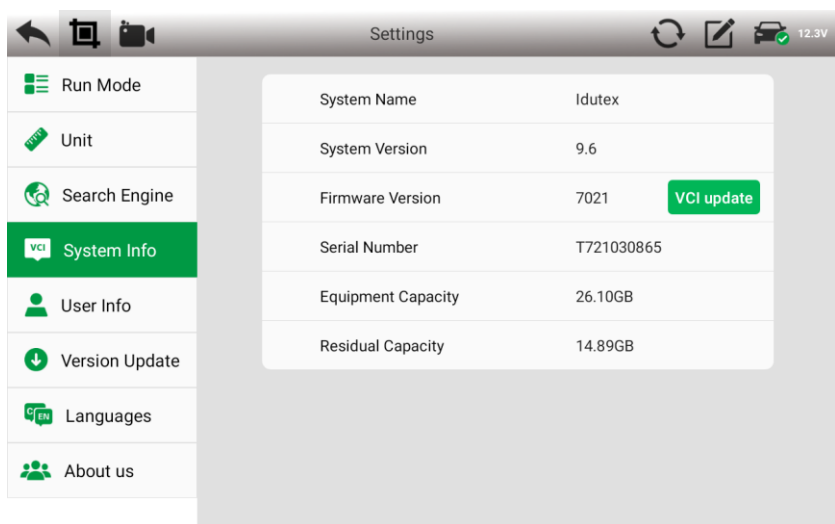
Settings

12.3V

Run Mode

Unit

Search Engine

VCI System Info

User Info

Version Update

C EN Languages

About us

| System Name | Idutex |
|---|---|
| System Version | 9.6 |
| Firmware Version | 7021 VCI update |
| Serial Number | T721030865 |
| Equipment Capacity | 26.10GB |
| Residual Capacity | 14.89GB |